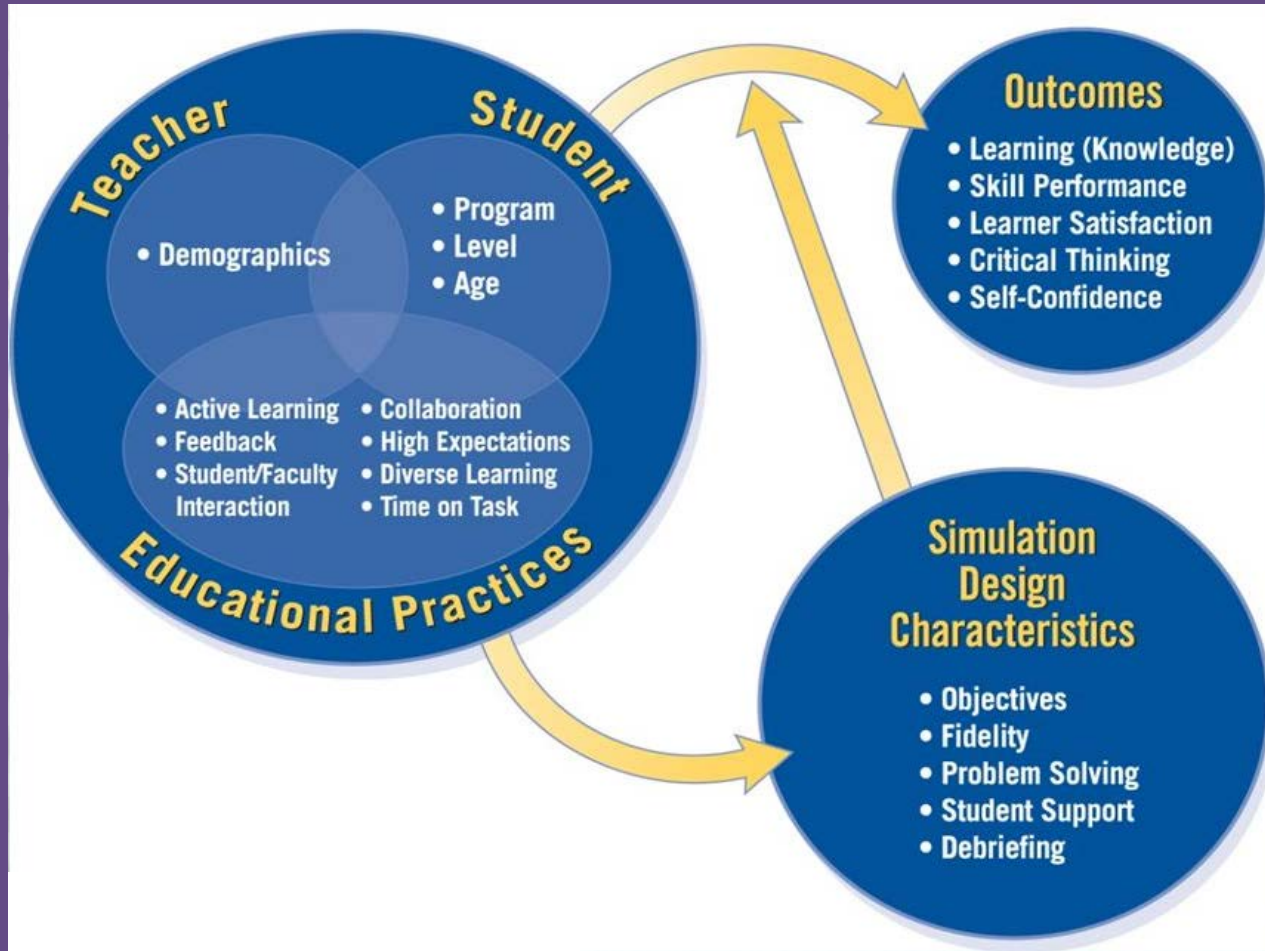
Teacher

Student

• Demographics

• Program
• Level
• Age

• Active Learning
• Feedback
• Student/Faculty Interaction

• Collaboration
• High Expectations
• Diverse Learning
• Time on Task

Educational Practices

Outcomes

• Learning (Knowledge)
• Skill Performance
• Learner Satisfaction
• Critical Thinking
• Self-Confidence

Simulation Design Characteristics

• Objectives
• Fidelity
• Problem Solving
• Student Support
• Debriefing